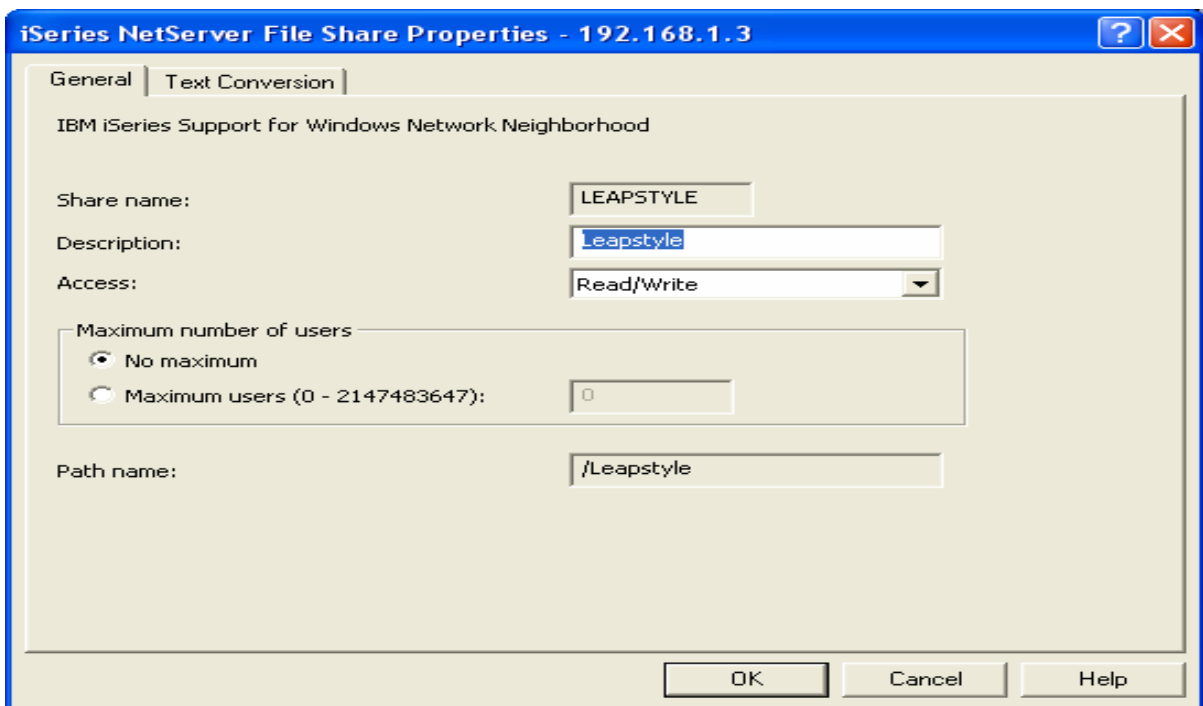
iSeries NetServer File Share Properties - 192.168.1.3

General | Text Conversion

IBM iSeries Support for Windows Network Neighborhood

Share name: LEAPSTYLE

Description: Leapstyle

Access: Read/Write

Maximum number of users

No maximum

Maximum users (0 - 2147483647): 0

Path name: /Leapstyle

OK | Cancel | Help